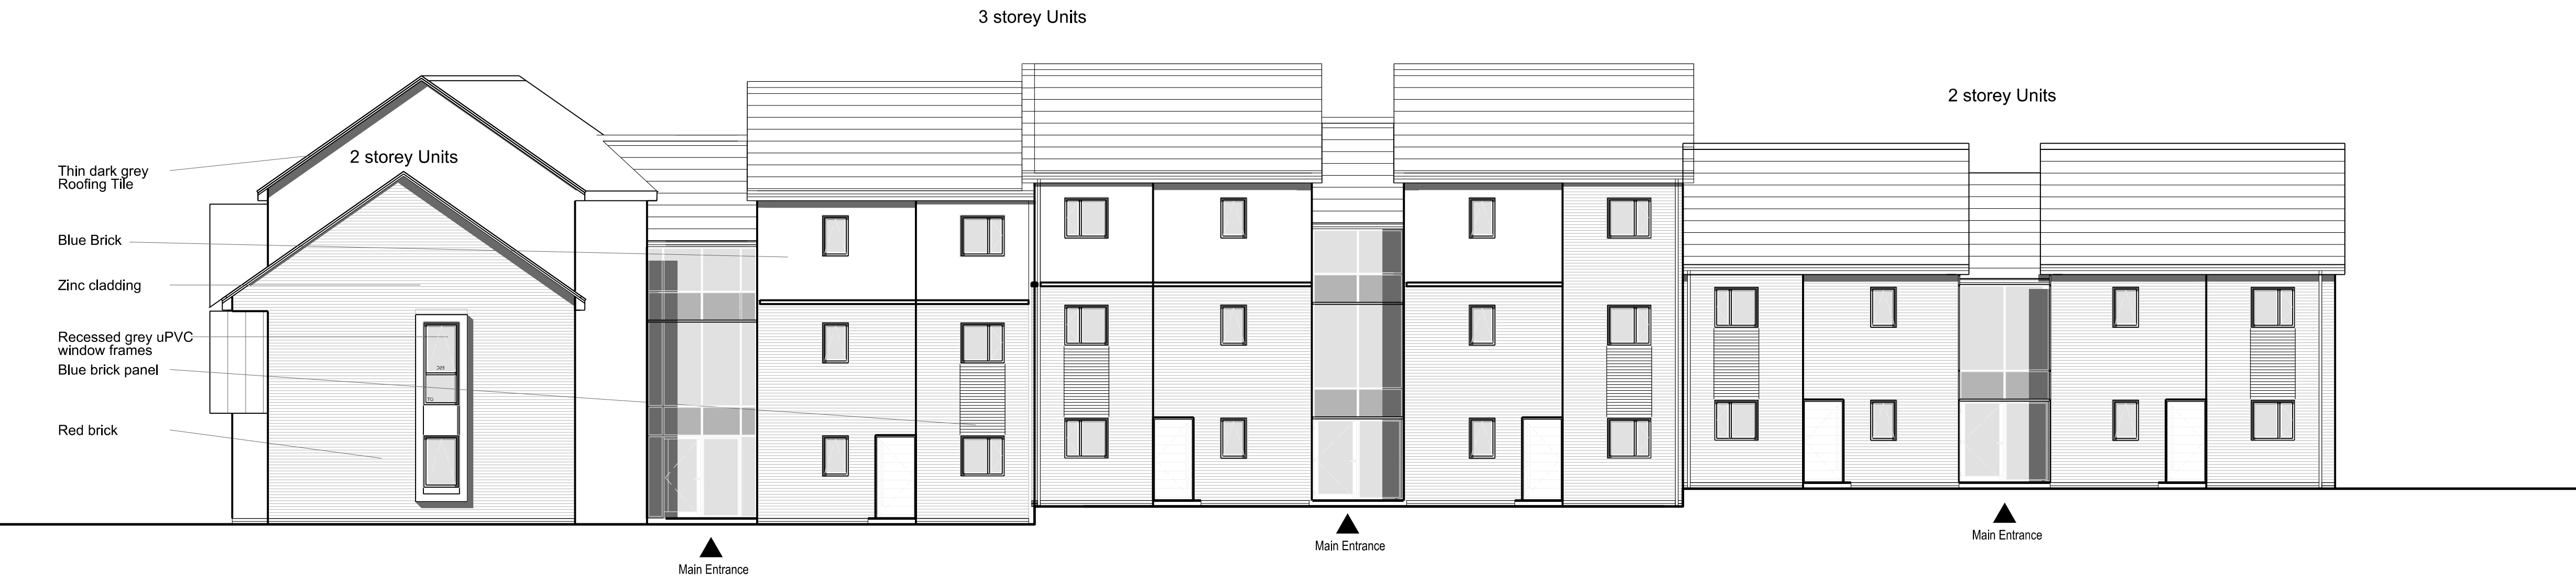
3 storey Units

2 storey Units

2 storey Units

Thin dark grey Roofing Tile

Blue Brick

Zinc cladding

Recessed grey uPVC window frames

Blue brick panel

Red brick

Main Entrance

Main Entrance

Main Entrance